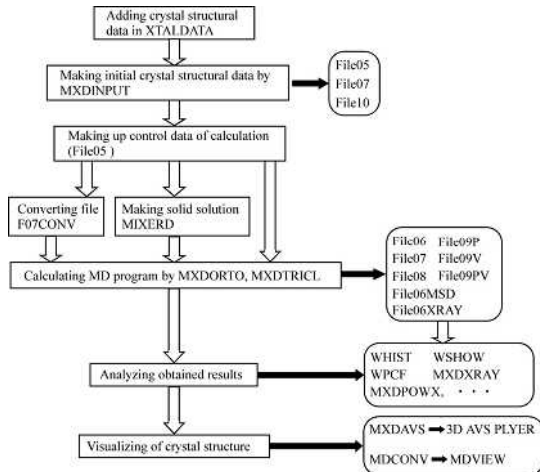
Adding crystal structural data in XTALDATA

Making initial crystal structural data by MXDINPUT

File05
File07
File10

Making up control data of calculation (File05 )

Converting file F07CONV

Making solid solution MIXERD

Calculating MD program by MXDORTO, MXDTRICL

File06 File09P
File07 File09V
File08 File09PV
File06MSD
File06XRAY

Analyzing obtained results

WHIST WSHOW
WPCF MXDXRAY
MXDPOWX, · · ·

Visualizing of crystal structure

MXDAVS ➡ 3D AVS PLYER
MDCONV ➡ MDVIEW